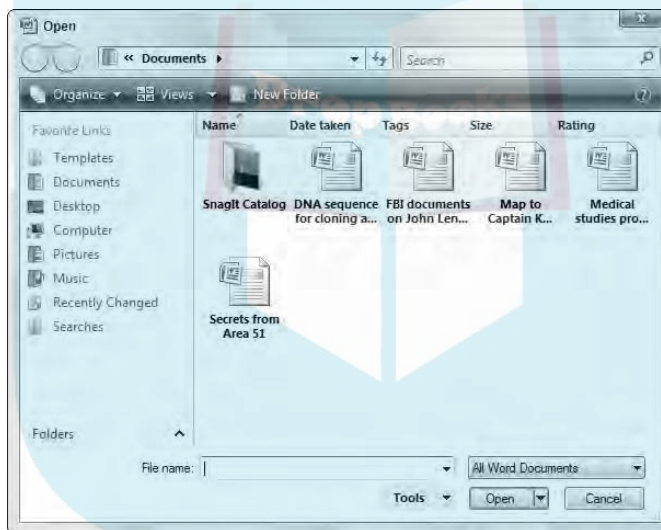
Open

« Documents ▸

Search

Organize ▾ Views ▾ New Folder

Favorite Links

Templates
Documents
Desktop
Computer
Pictures
Music
Recently Changed
Searches

Folders

Name | Date taken | Tags | Size | Rating

SnagIt Catalog

DNA sequence for cloning a...

FBI documents on John Len...

Map to Captain K...

Medical studies pro...

Secrets from Area 51

File name:

All Word Documents

Tools ▾

Open

Cancel